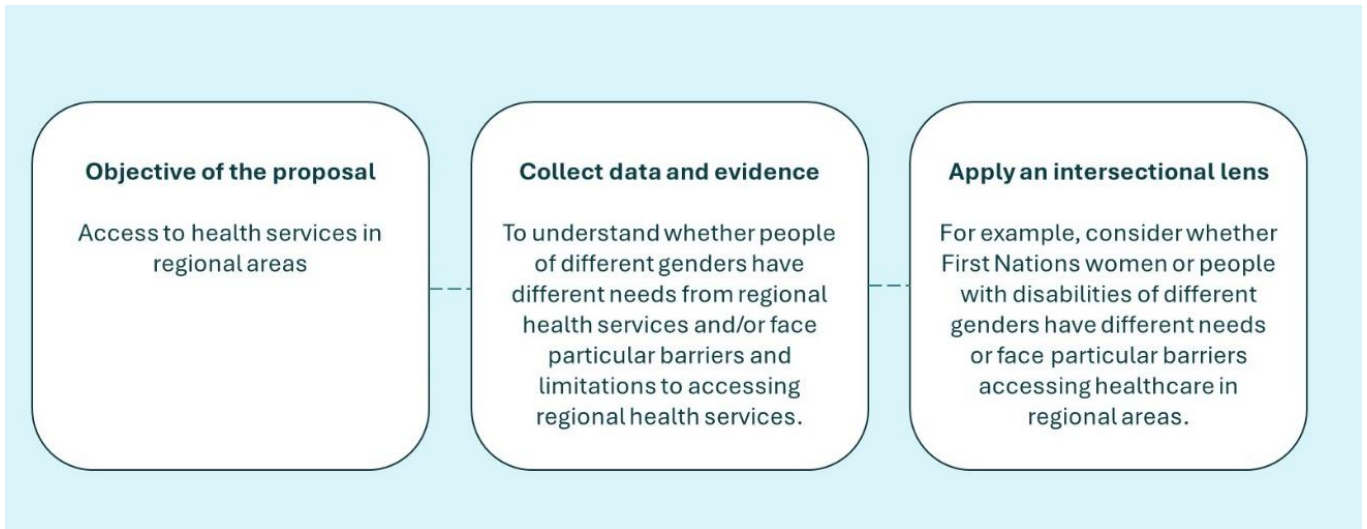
Objective of the proposal

Access to health services in regional areas

Collect data and evidence

To understand whether people of different genders have different needs from regional health services and/or face particular barriers and limitations to accessing regional health services.

Apply an intersectional lens

For example, consider whether First Nations women or people with disabilities of different genders have different needs or face particular barriers accessing healthcare in regional areas.